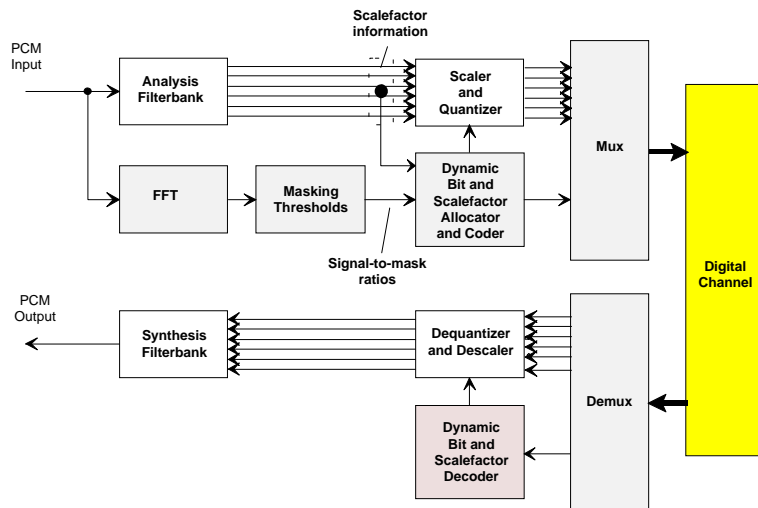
Scalefactor information

PCM Input

Analysis Filterbank

Scaler and Quantizer

Mux

FFT

Masking Thresholds

Dynamic Bit and Scalefactor Allocator and Coder

Signal-to-mask ratios

Digital Channel

PCM Output

Synthesis Filterbank

Dequantizer and Descaler

Demux

Dynamic Bit and Scalefactor Decoder